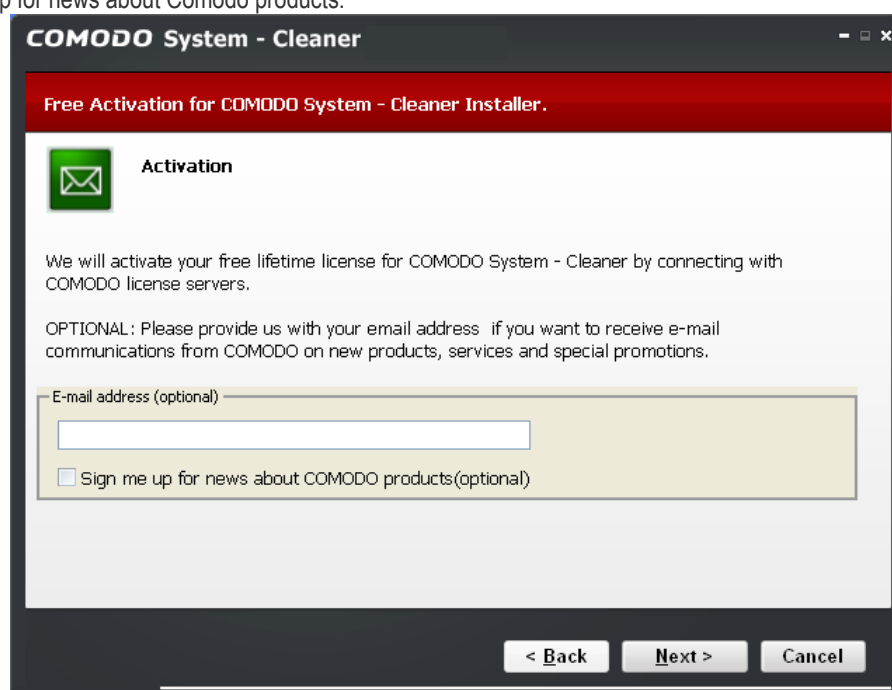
p for news about Comodo products.

COMODO System - Cleaner

Free Activation for COMODO System - Cleaner Installer.

Activation

We will activate your free lifetime license for COMODO System - Cleaner by connecting with COMODO license servers.

OPTIONAL: Please provide us with your email address if you want to receive e-mail communications from COMODO on new products, services and special promotions.

E-mail address (optional)

Sign me up for news about COMODO products(optional)

< Back

Next >

Cancel